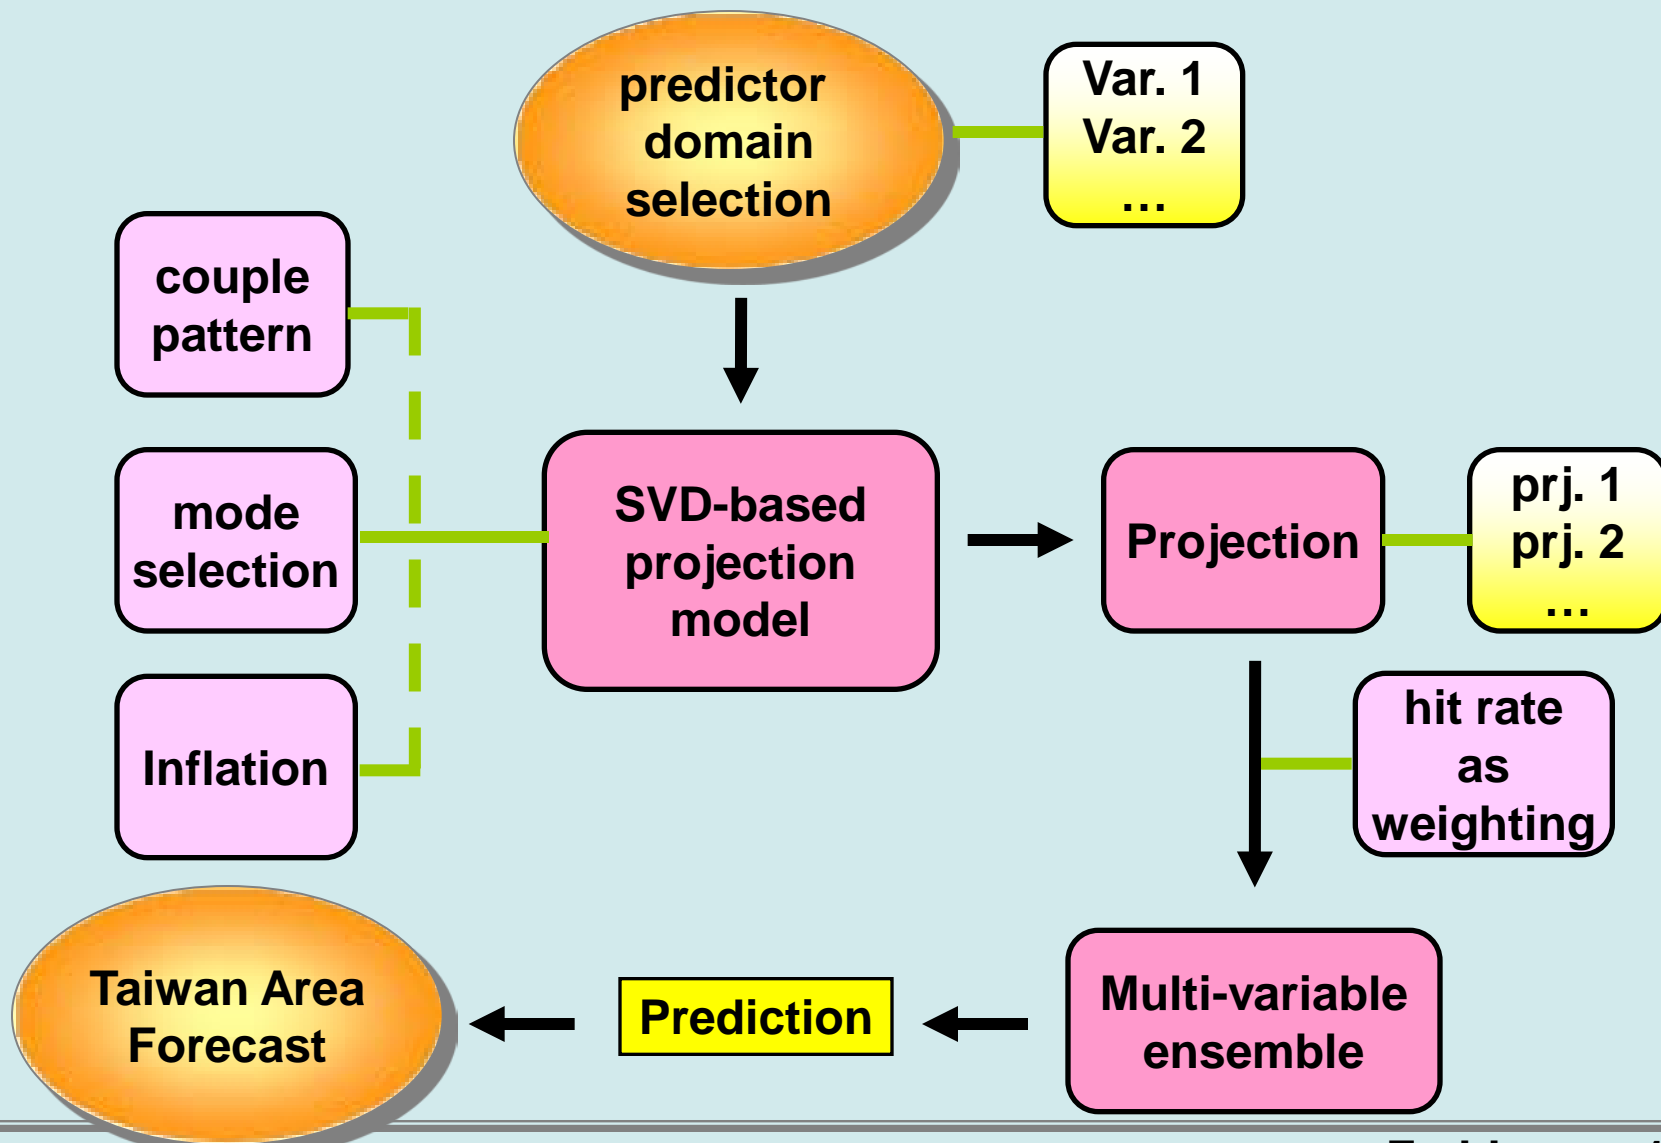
predictor domain selection

Var. 1
Var. 2
…

couple pattern

mode selection

Inflation

SVD-based projection model

Projection

prj. 1
prj. 2
…

hit rate as weighting

Multi-variable ensemble

Prediction

Taiwan Area Forecast

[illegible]